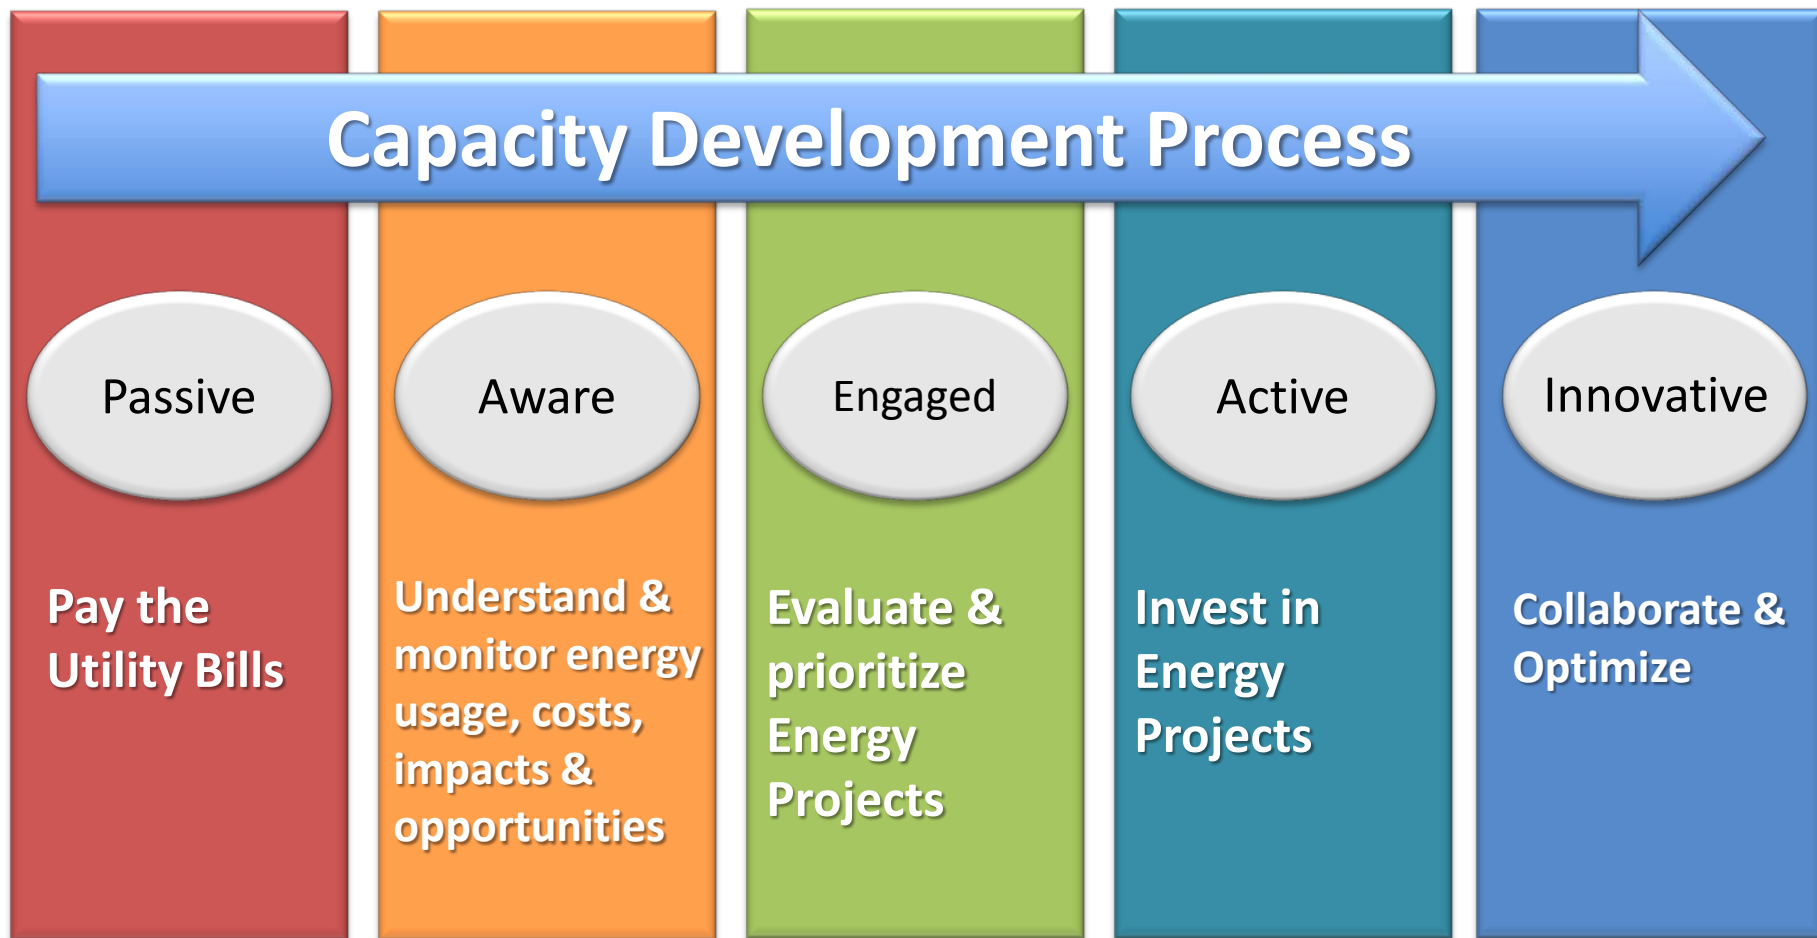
Capacity Development Process

Passive

Pay the Utility Bills

Aware

Understand & monitor energy usage, costs, impacts & opportunities

Engaged

Evaluate & prioritize Energy Projects

Active

Invest in Energy Projects

Innovative

Collaborate & Optimize